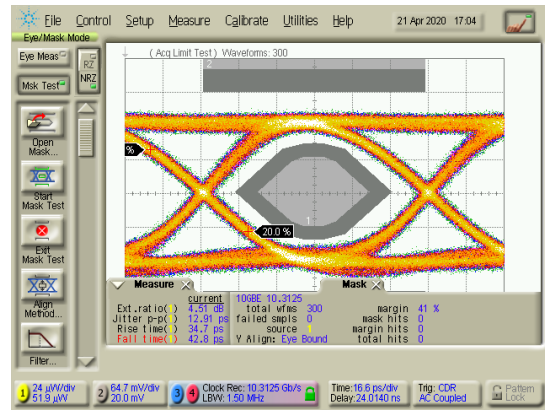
File Control Setup Measure Calibrate Utilities Help 21 Apr 2020 17:04

Eye/Mask Mode

Eye Meas

RZ NRZ

Msk Test

Open Mask...

Start Mask Test

Exit Mask Test

Align Method...

Filter...

( Acq Limit Test ) Waveforms: 300

2

%

1

20.0 %

Measure

Mask

current

Ext.ratio( ) 4.51 dB

Jitter p-p( ) 12.91 ps

Rise time( ) 34.7 ps

Fall time( ) 42.8 ps

10GBE 10.3125

total wfms 300

failed smpls 0

source 1

Y Align: Eye Bound

margin 41 %

mask hits 0

margin hits 0

total hits 0

1 24 µW/div 51.9 µW

2 64.7 mV/div 20.0 mV

3 4 Clock Rec: 10.3125 Gb/s LBW: 1.50 MHz

Time:16.6 ps/div Delay:24.0140 ns

Trig: CDR AC Coupled

Pattern Lock